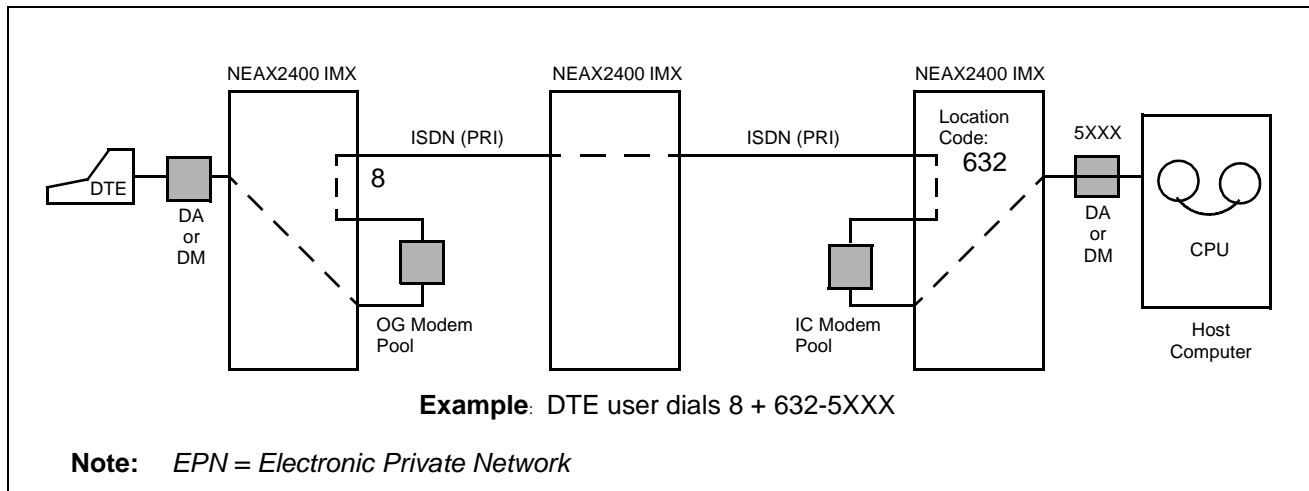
NEAX2400 IMX

NEAX2400 IMX

NEAX2400 IMX

ISDN (PRI)

ISDN (PRI)

Location Code: 632

5XXX

DTE

DA or DM

8

OG Modem Pool

IC Modem Pool

DA or DM

CPU

Host Computer

**Example**: DTE user dials 8 + 632-5XXX

**Note:** *EPN = Electronic Private Network*